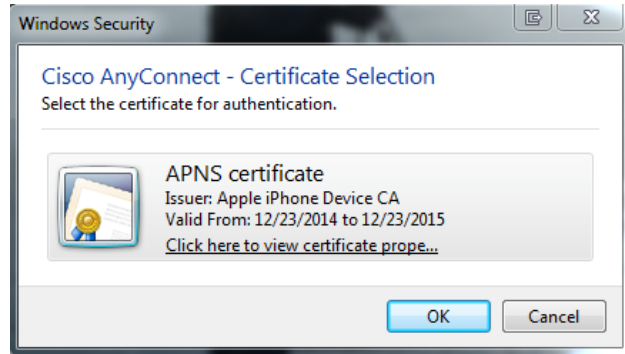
Windows Security

Cisco AnyConnect - Certificate Selection
Select the certificate for authentication.

APNS certificate
Issuer: Apple iPhone Device CA
Valid From: 12/23/2014 to 12/23/2015
Click here to view certificate prope...

OK
Cancel